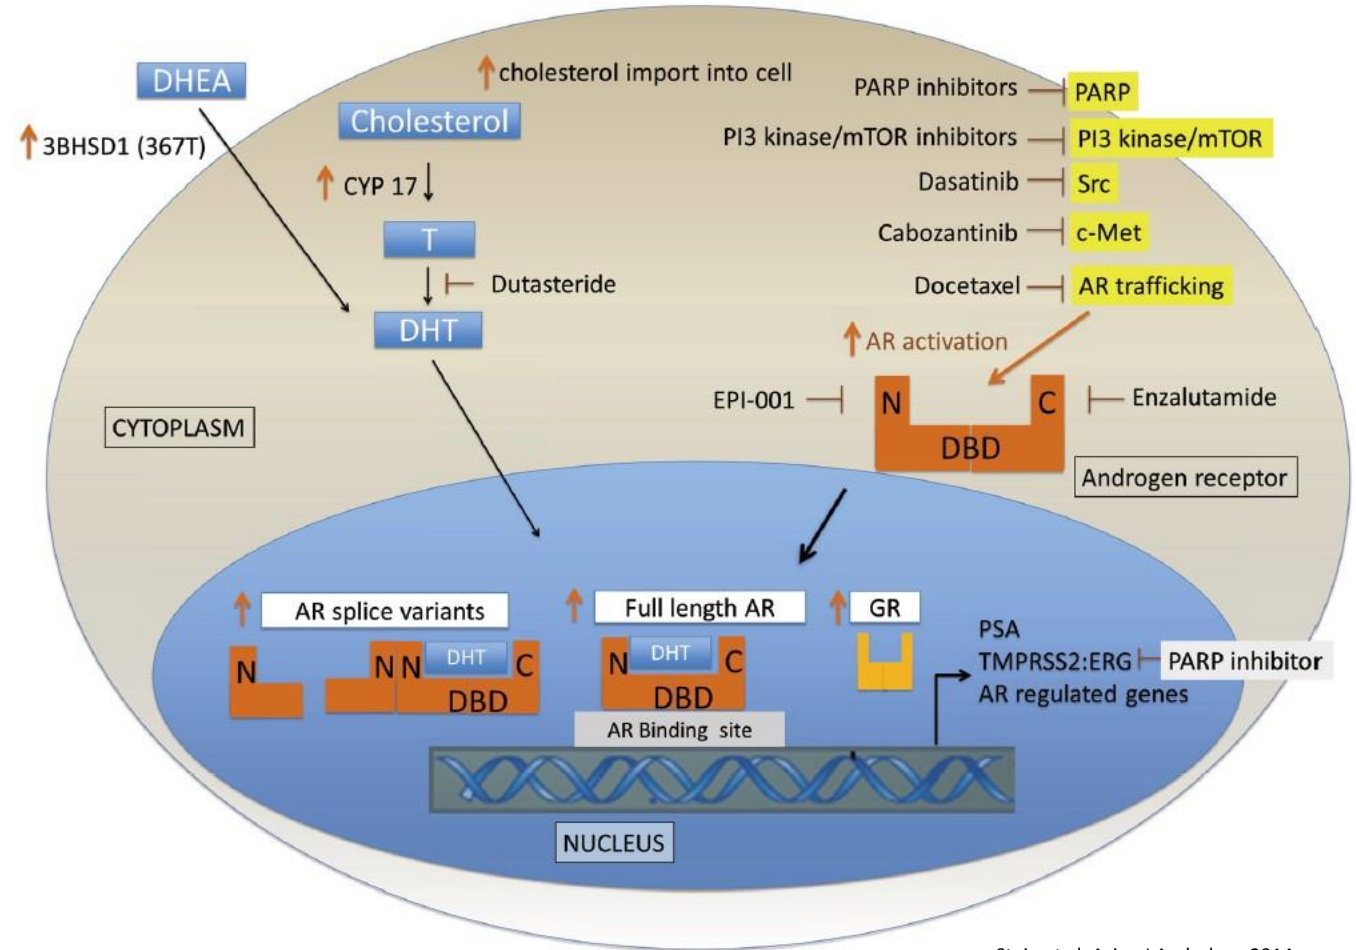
DHEA

cholesterol import into cell

3BHSD1 (367T)

Cholesterol

CYP 17

T

Dutasteride

DHT

PARP inhibitors PARP

PI3 kinase/mTOR inhibitors PI3 kinase/mTOR

Dasatinib Src

Cabozantinib c-Met

Docetaxel AR trafficking

AR activation

EPI-001 N C Enzalutamide

DBD

Androgen receptor

CYTOPLASM

AR splice variants

N

N N DHT C

DBD

Full length AR

N DHT C

DBD

GR

PSA

TMPRSS2:ERG PARP inhibitor

AR regulated genes

AR Binding site

NUCLEUS

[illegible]